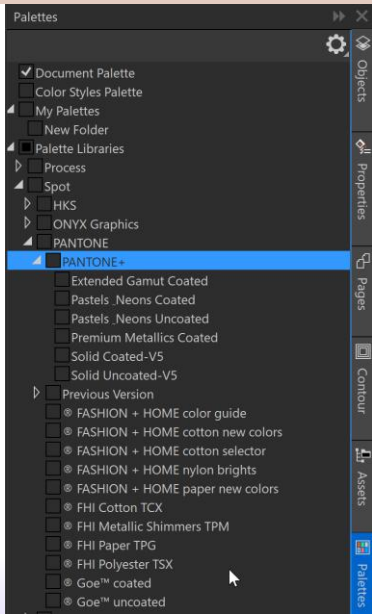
Palettes

Document Palette
Color Styles Palette
My Palettes
New Folder
Palette Libraries
Process
Spot
HKS
ONYX Graphics
PANTONE
PANTONE+
Extended Gamut Coated
Pastels .Neons Coated
Pastels .Neons Uncoated
Premium Metallics Coated
Solid Coated-V5
Solid Uncoated-V5
Previous Version
® FASHION + HOME color guide
® FASHION + HOME cotton new colors
® FASHION + HOME cotton selector
® FASHION + HOME nylon brights
® FASHION + HOME paper new colors
® FHI Cotton TCX
® FHI Metallic Shimmers TPM
® FHI Paper TPG
® FHI Polyester TSX
® Goe™ coated
® Goe™ uncoated

Objects
Properties
Pages
Contour
Assets
Palettes